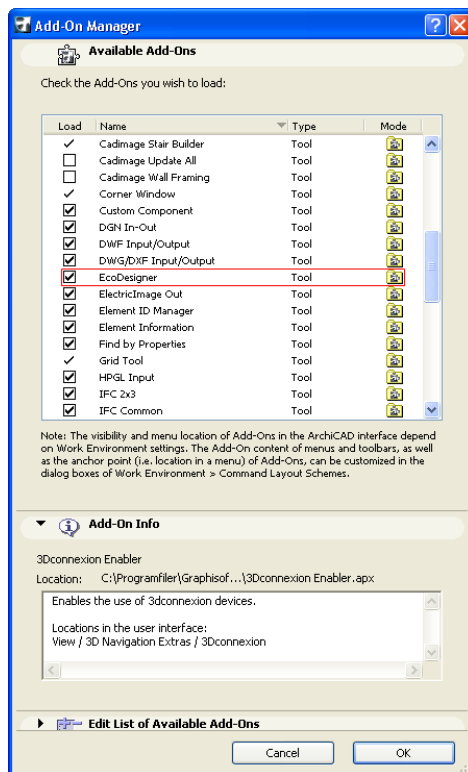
Add-On Manager

Available Add-Ons

Check the Add-Ons you wish to load:

| Load | Name | Type | Mode |
|---|---|---|---|
| ✓ | Cadimage Stair Builder | Tool | |
| ☐ | Cadimage Update All | Tool | |
| ☐ | Cadimage Wall Framing | Tool | |
| ✓ | Corner Window | Tool | |
| ☑ | Custom Component | Tool | |
| ☑ | DGN In-Out | Tool | |
| ☑ | DWF Input/Output | Tool | |
| ☑ | DWG/DXF Input/Output | Tool | |
| ☑ | EcoDesigner | Tool | |
| ☑ | ElectricImage Out | Tool | |
| ☑ | Element ID Manager | Tool | |
| ☑ | Element Information | Tool | |
| ☑ | Find by Properties | Tool | |
| ✓ | Grid Tool | Tool | |
| ☑ | HPGL Input | Tool | |
| ☑ | IFC 2x3 | Tool | |
| ☑ | IFC Common | Tool | |

Note: The visibility and menu location of Add-Ons in the ArchiCAD interface depend on Work Environment settings. The Add-On content of menus and toolbars, as well as the anchor point (i.e. location in a menu) of Add-Ons, can be customized in the dialog boxes of Work Environment > Command Layout Schemes.

Add-On Info

3Dconnexion Enabler

Location: C:\Programfiler\Graphisof...\3Dconnexion Enabler.apx

Enables the use of 3dconnexion devices.

Locations in the user interface:
View / 3D Navigation Extras / 3Dconnexion

Edit List of Available Add-Ons

Cancel OK